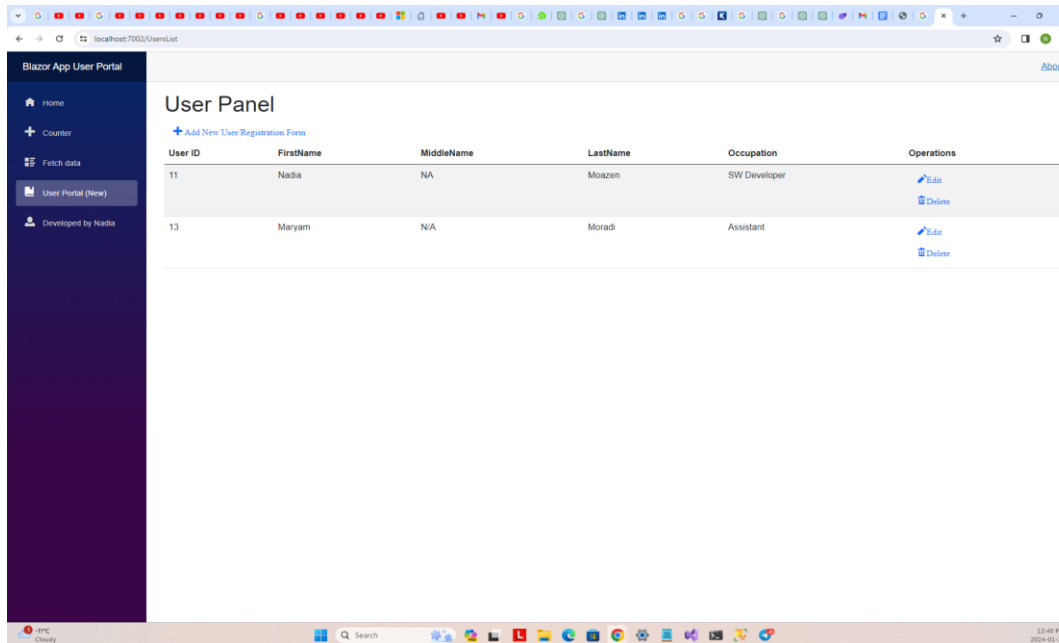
localhost:7002/UsersList

Blazor App User Portal

Abo

Home

Counter

Fetch data

User Portal (New)

Developed by Nadia

User Panel

Add New User/Registration Form

| User ID | FirstName | MiddleName | LastName | Occupation | Operations |
|---|---|---|---|---|---|
| 11 | Nadia | NA | Moazen | SW Developer | Edit Delete |
| 13 | Maryam | N/A | Moradi | Assistant | Edit Delete |

-11°C Cloudy

Search

12:45
2024-01-